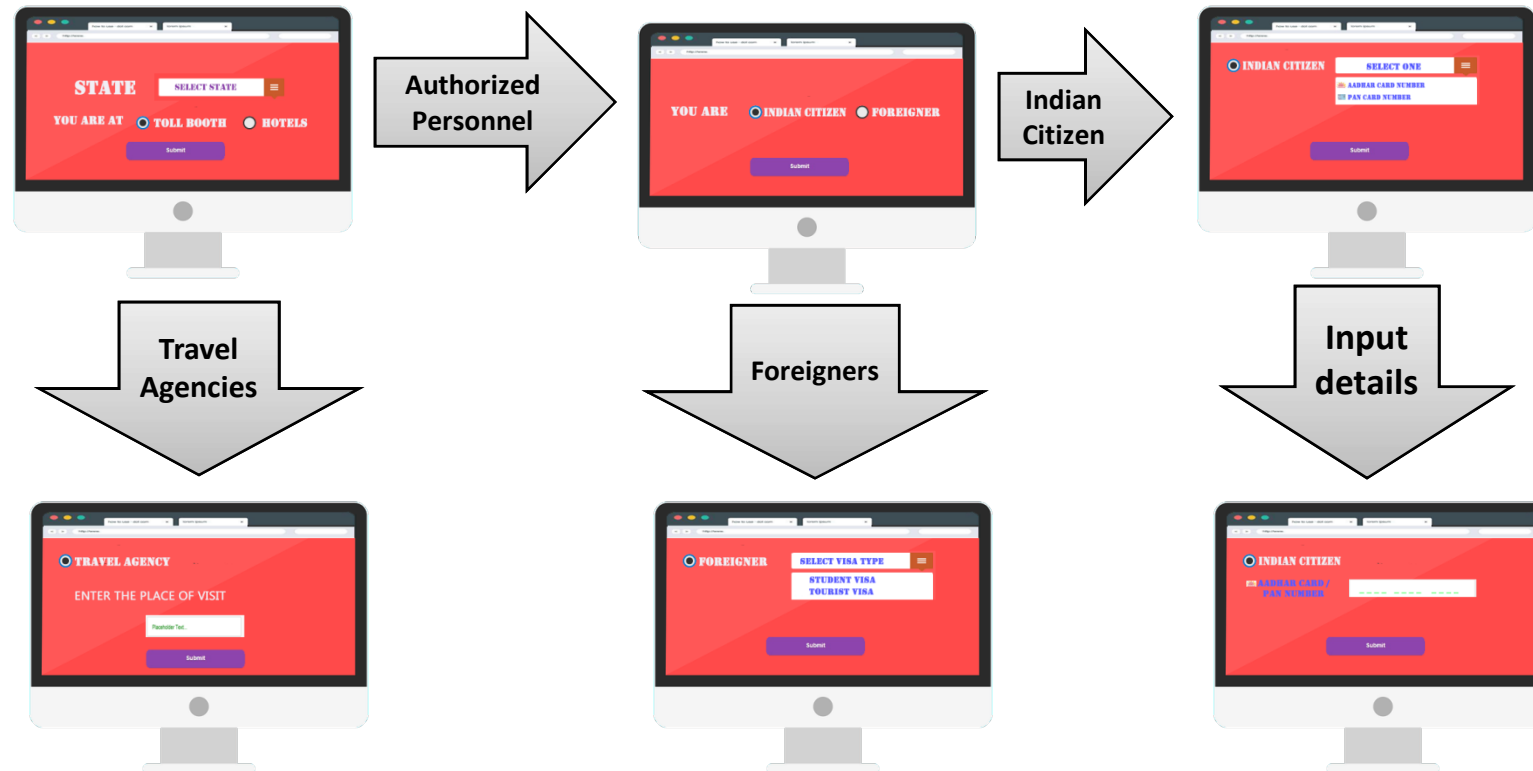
STATE SELECT STATE

YOU ARE AT TOLL BOOTH HOTELS

Submit

Authorized Personnel

YOU ARE INDIAN CITIZEN FOREIGNER

Submit

Indian Citizen

INDIAN CITIZEN SELECT ONE

AADHAR CARD NUMBER

PAN CARD NUMBER

Submit

Travel Agencies

Foreigners

Input details

TRAVEL AGENCY

ENTER THE PLACE OF VISIT

Placeholder Text...

Submit

FOREIGNER SELECT VISA TYPE

STUDENT VISA

TOURIST VISA

Submit

INDIAN CITIZEN

AADHAR CARD / PAN NUMBER

Submit